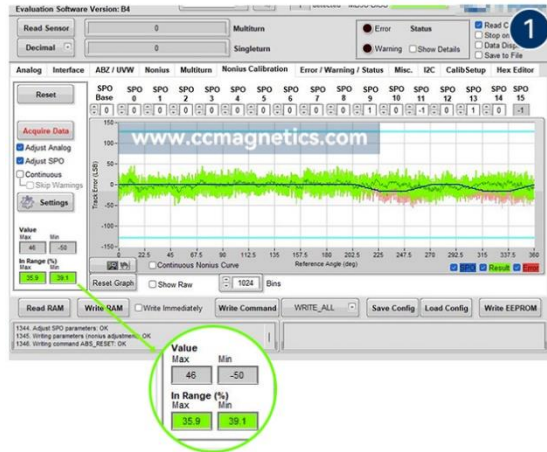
Evaluation Software Version: B4

Read Sensor
0
Multiturn
Decimal
0
Singleturn
Error
Status
Warning
Show Details
Read C
Stop on
Data Disp
Save to File
1

Analog | Interface | ABZ / UVW | Nonius | Multiturn | Nonius Calibration | Error / Warning / Status | Misc. | I2C | CalibSetup | Hex Editor

Reset
SPO Base
SPO 0
SPO 1
SPO 2
SPO 3
SPO 4
SPO 5
SPO 6
SPO 7
SPO 8
SPO 9
SPO 10
SPO 11
SPO 12
SPO 13
SPO 14
SPO 15

Acquire Data
Adjust Analog
Adjust SPO
Continuous
Skip Warnings
Settings

www.ccmagnetics.com

150
100
50
0
-50
-100
-150
Track Error (LSB)
0 22.5 45 67.5 90 112.5 135 157.5 180 202.5 225 247.5 270 292.5 315 337.5 360
Reference Angle (deg)
SPO Result Error

Value
Max Min
46 -50
In Range (%)
Max Min
35.9 39.1

Continuous Nonius Curve
Reset Graph
Show Raw
1024
Bins

Read RAM
Write RAM
Write Immediately
Write Command
WRITE_ALL
Save Config
Load Config
Write EEPROM

1344. Adjust SPO parameters: OK
1345. Writing parameters (nonius adjustment): OK
1346. Writing command ABS_RESET: OK

Value
Max Min
46 -50
In Range (%)
Max Min
35.9 39.1